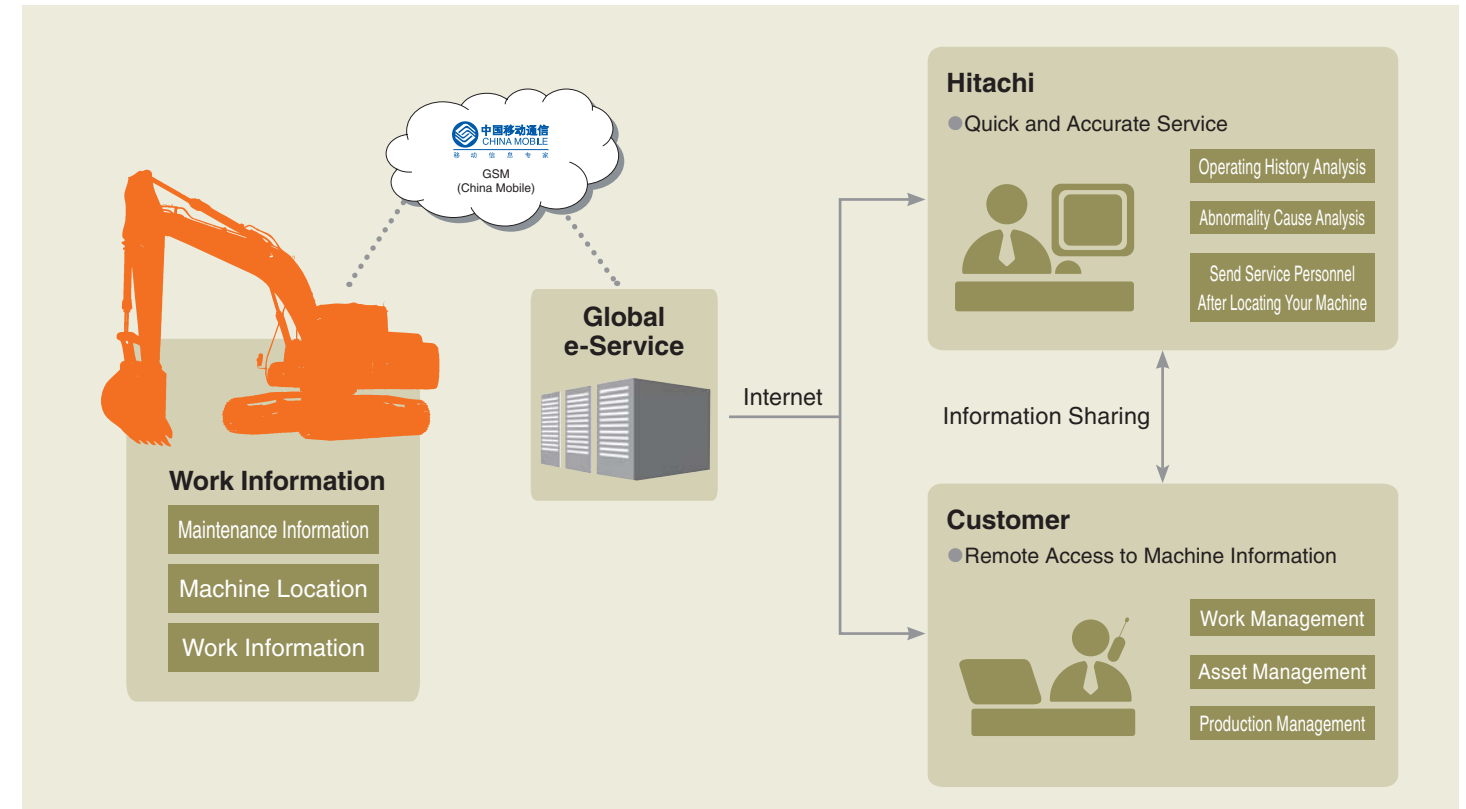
中国移动通信
CHINA MOBILE
移 动 信 息 专 家
GSM
(China Mobile)

Work Information
Maintenance Information
Machine Location
Work Information

Global e-Service

Internet

Hitachi
●Quick and Accurate Service
Operating History Analysis
Abnormality Cause Analysis
Send Service Personnel After Locating Your Machine

Information Sharing

Customer
●Remote Access to Machine Information
Work Management
Asset Management
Production Management